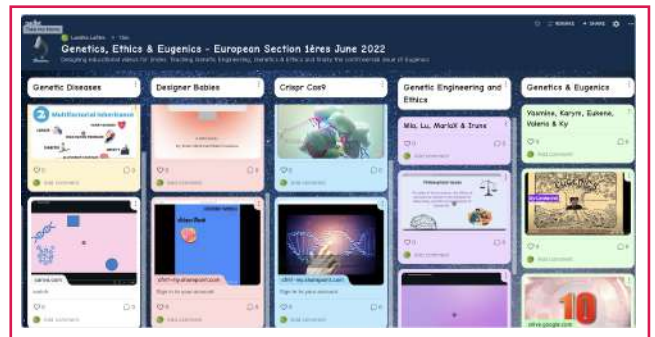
Genetics, Ethics & Eugenics - European Section 1ères June 2022

Designing educational videos for Snake: Teaching Genetic Engineering, Genetics & Ethics and finally the controversial issue of Eugenics

Genetic Diseases

Multifactorial Inheritance

0

Add comment

canva.com

Add comment

Designer Babies

0

Add comment

sfrrl-my.sharepoint.com

Sign in to your account

Add comment

Crispr Cas9

0

Add comment

sfrrl-my.sharepoint.com

Sign in to your account

Add comment

Genetic Engineering and Ethics

Mila, Lu, MarieX & Iruna

0

Add comment

0

Add comment

Genetics & Eugenics

Yasmine, Karym, Eukene, Valeria & Ky

0

Add comment

drive.google.com

10